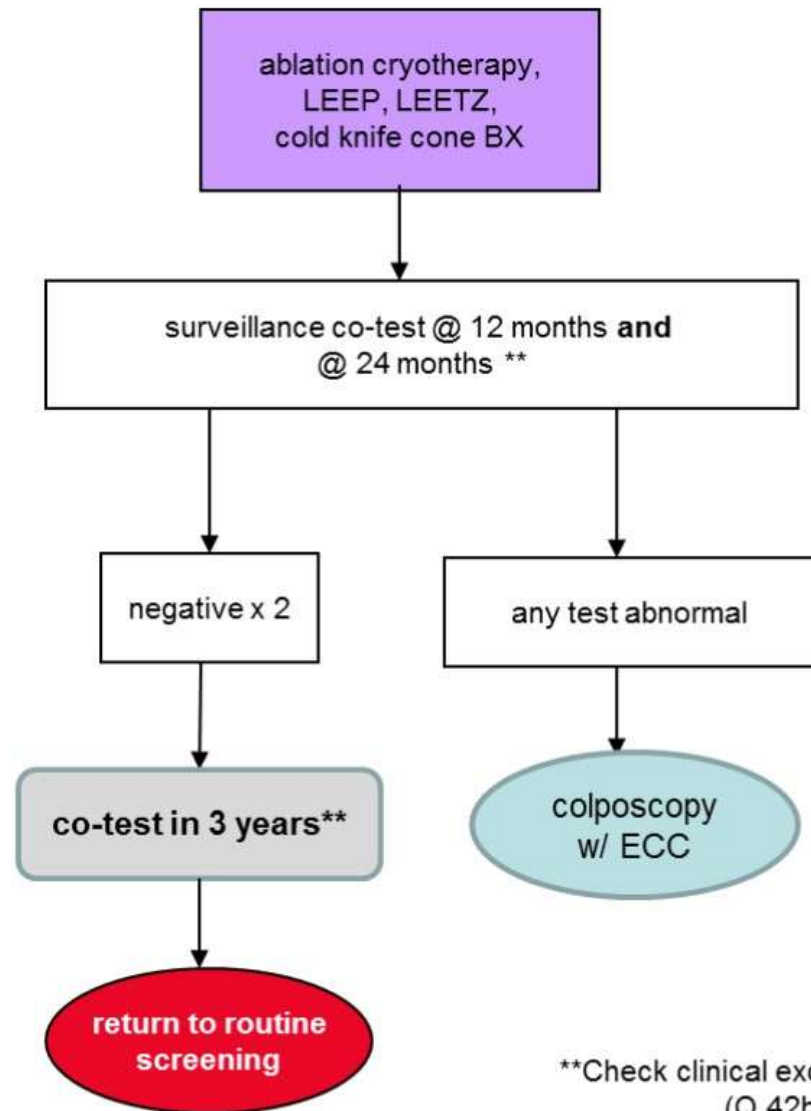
ablation cryotherapy, LEEP, LEETZ, cold knife cone BX

surveillance co-test @ 12 months **and** @ 24 months **

negative x 2

any test abnormal

**co-test in 3 years****

colposcopy w/ ECC

**return to routine screening**

**Check clinical exc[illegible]
(Q 42h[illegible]